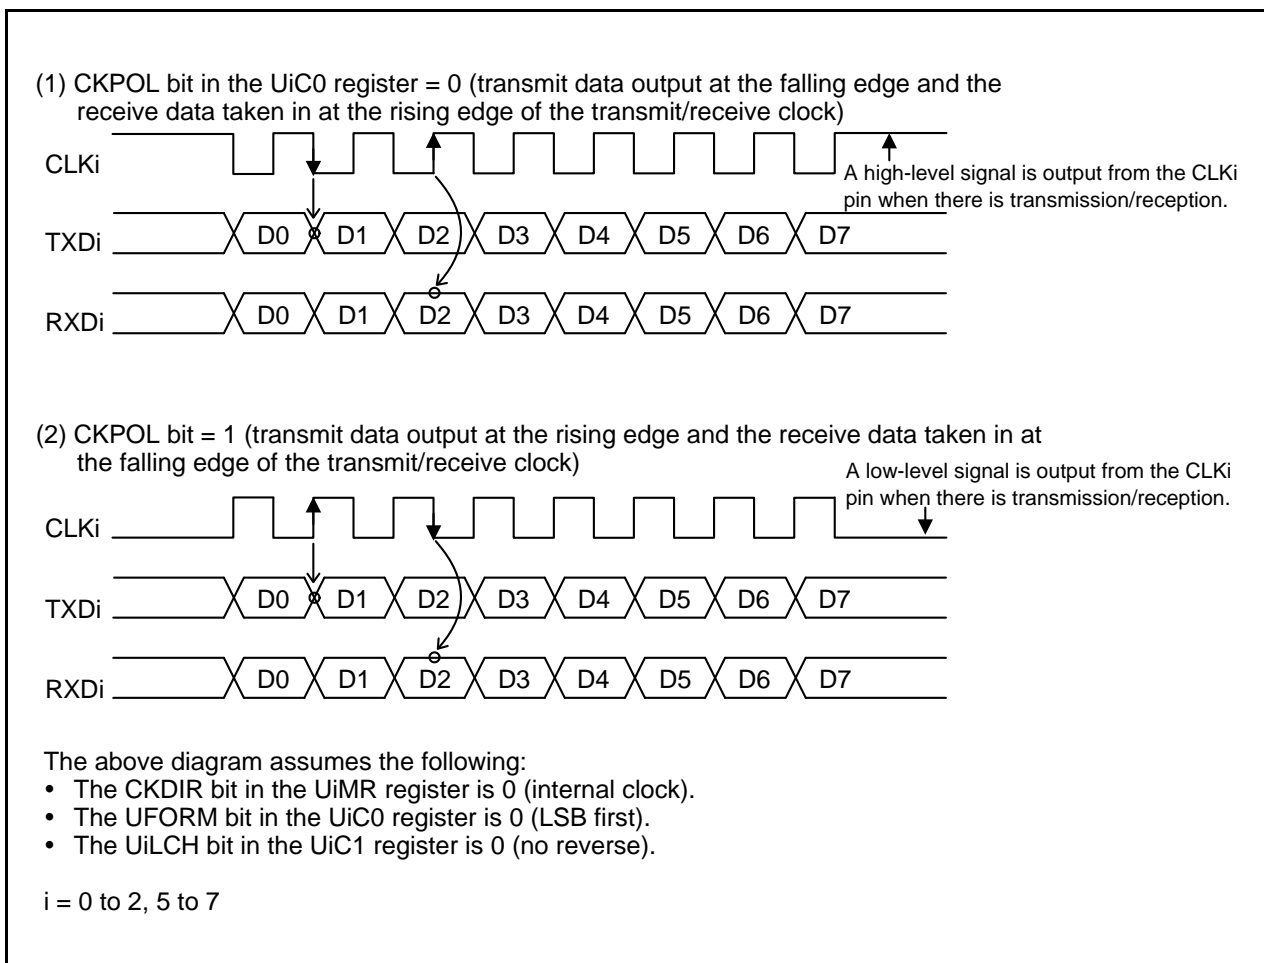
(1) CKPOL bit in the UiC0 register = 0 (transmit data output at the falling edge and the receive data taken in at the rising edge of the transmit/receive clock)

CLKi

A high-level signal is output from the CLKi pin when there is transmission/reception.

TXDi D0 D1 D2 D3 D4 D5 D6 D7

RXDi D0 D1 D2 D3 D4 D5 D6 D7

(2) CKPOL bit = 1 (transmit data output at the rising edge and the receive data taken in at the falling edge of the transmit/receive clock)

A low-level signal is output from the CLKi pin when there is transmission/reception.

CLKi

TXDi D0 D1 D2 D3 D4 D5 D6 D7

RXDi D0 D1 D2 D3 D4 D5 D6 D7

The above diagram assumes the following:
• The CKDIR bit in the UiMR register is 0 (internal clock).
• The UFORM bit in the UiC0 register is 0 (LSB first).
• The UiLCH bit in the UiC1 register is 0 (no reverse).

i = 0 to 2, 5 to 7